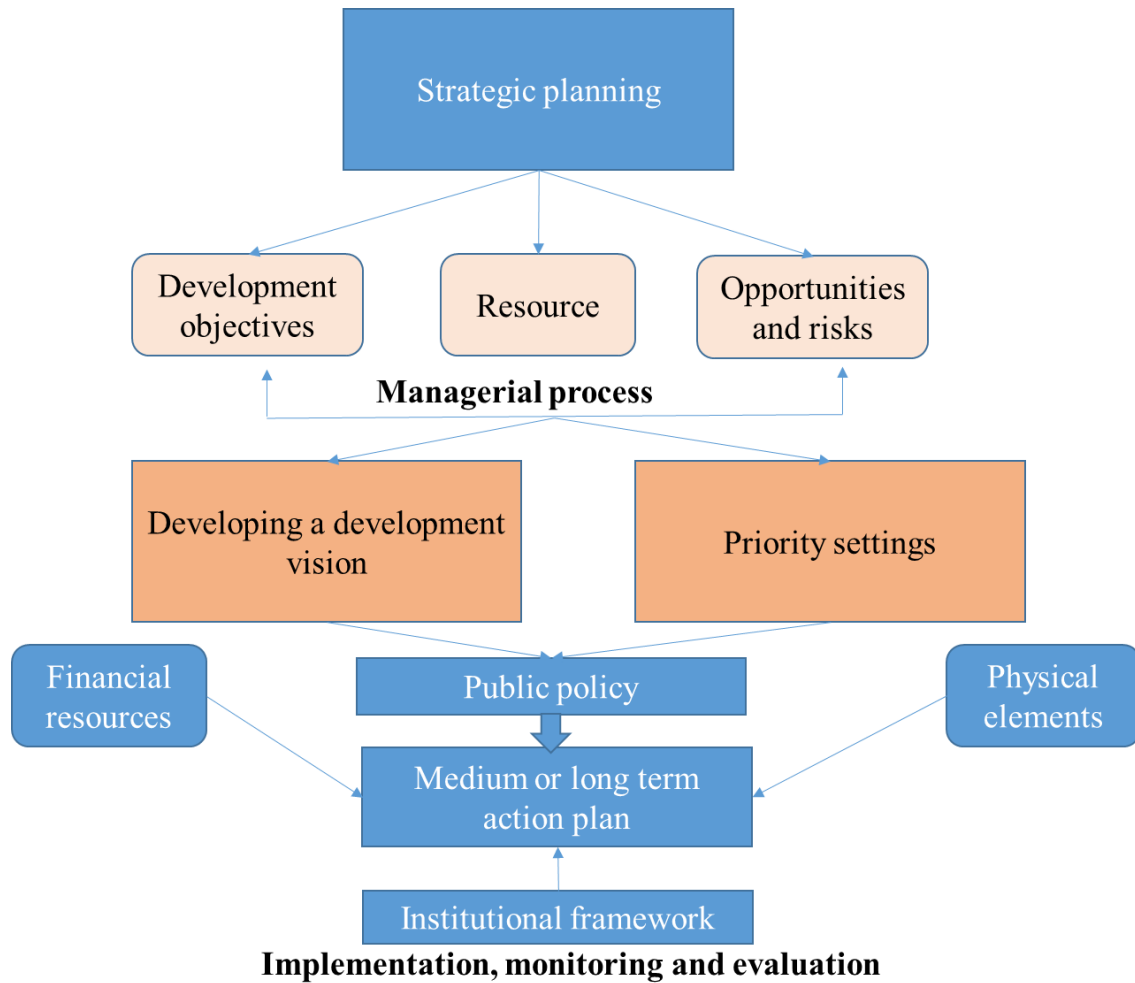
Strategic planning

Development objectives

Resource

Opportunities and risks

Managerial process

Developing a development vision

Priority settings

Financial resources

Public policy

Physical elements

Medium or long term action plan

Institutional framework

Implementation, monitoring and evaluation